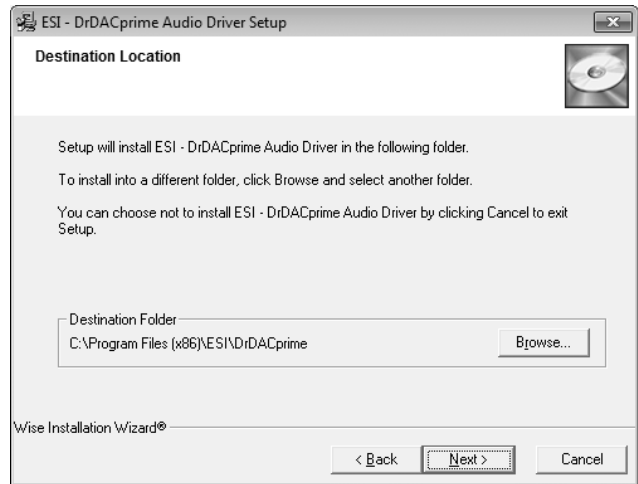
ESI - DrDACprime Audio Driver Setup

Destination Location

Setup will install ESI - DrDACprime Audio Driver in the following folder.

To install into a different folder, click Browse and select another folder.

You can choose not to install ESI - DrDACprime Audio Driver by clicking Cancel to exit Setup.

Destination Folder

C:\Program Files (x86)\ESI\DrDACprime

Browse...

Wise Installation Wizard®

< Back

Next >

Cancel